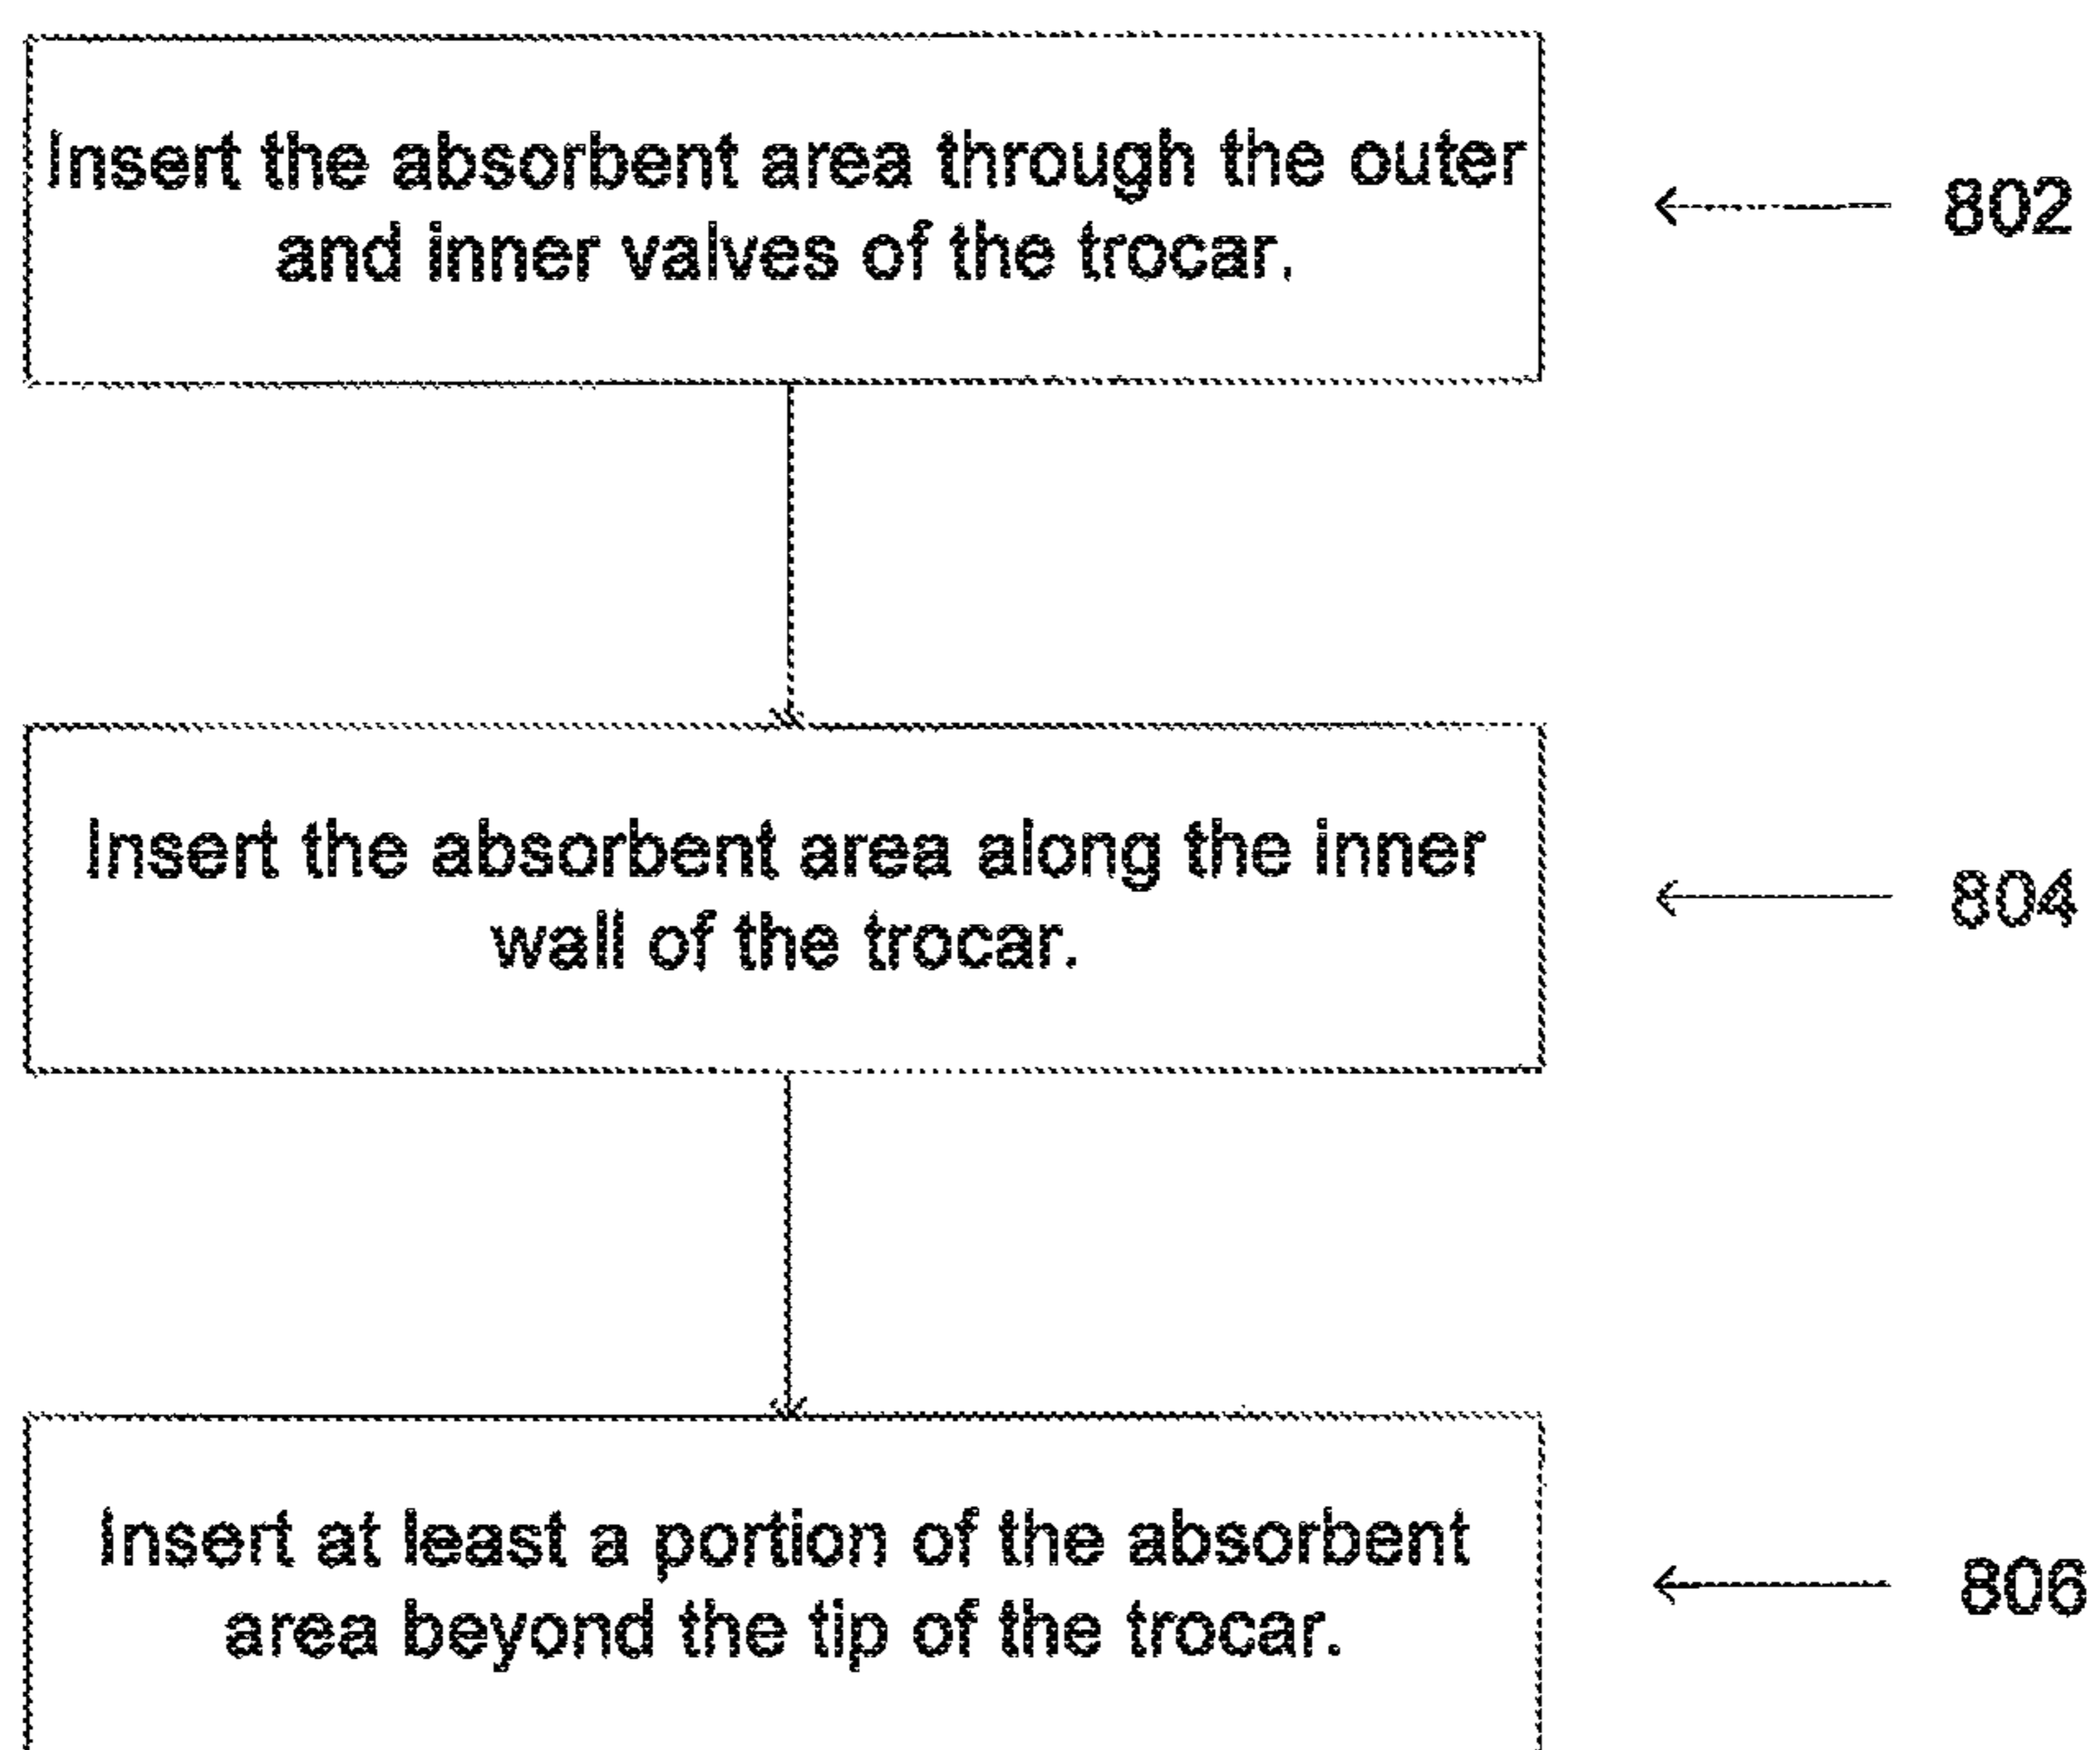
Insert the absorbent area through the outer and inner valves of the trocar.

802

Insert the absorbent area along the inner wall of the trocar.

804

Insert at least a portion of the absorbent area beyond the tip of the trocar.

806